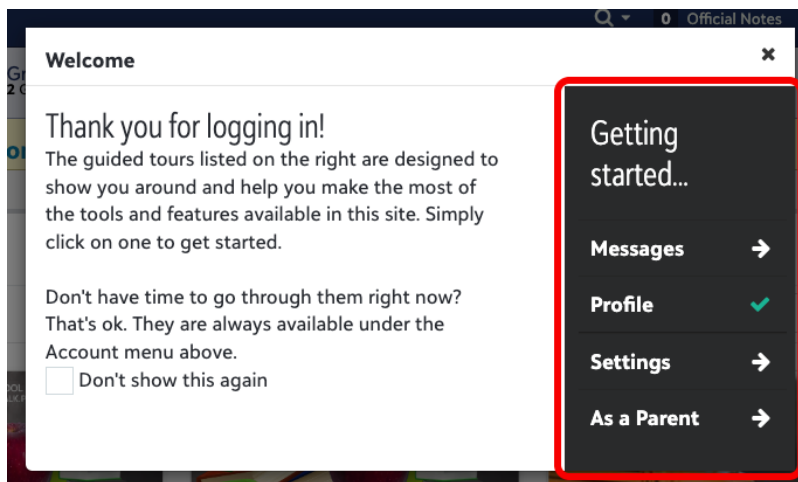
0 Official Notes

Welcome

×

Thank you for logging in!
The guided tours listed on the right are designed to show you around and help you make the most of the tools and features available in this site. Simply click on one to get started.

Don't have time to go through them right now? That's ok. They are always available under the Account menu above.
Don't show this again

Getting started...

Messages →

Profile ✓

Settings →

As a Parent →